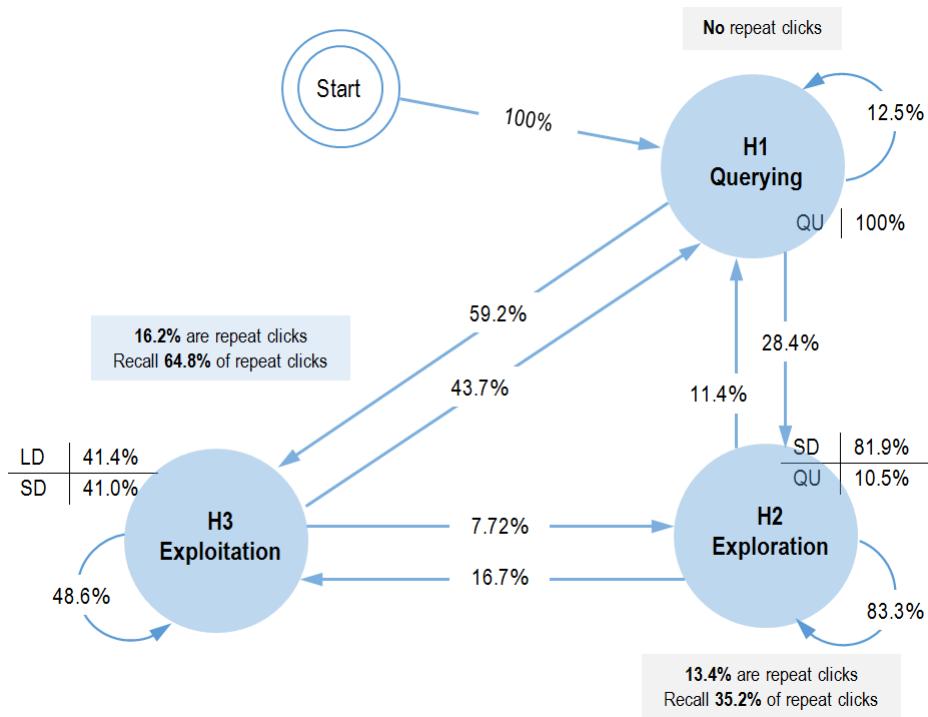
No repeat clicks

Start

100%

12.5%

H1
Querying

| QU | 100% |
|---|---|

16.2% are repeat clicks
Recall 64.8% of repeat clicks

59.2%

43.7%

28.4%

11.4%

| LD | 41.4% |
|---|---|
| SD | 41.0% |

| SD | 81.9% |
|---|---|
| QU | 10.5% |

H3
Exploitation

7.72%

16.7%

H2
Exploration

48.6%

83.3%

13.4% are repeat clicks
Recall 35.2% of repeat clicks